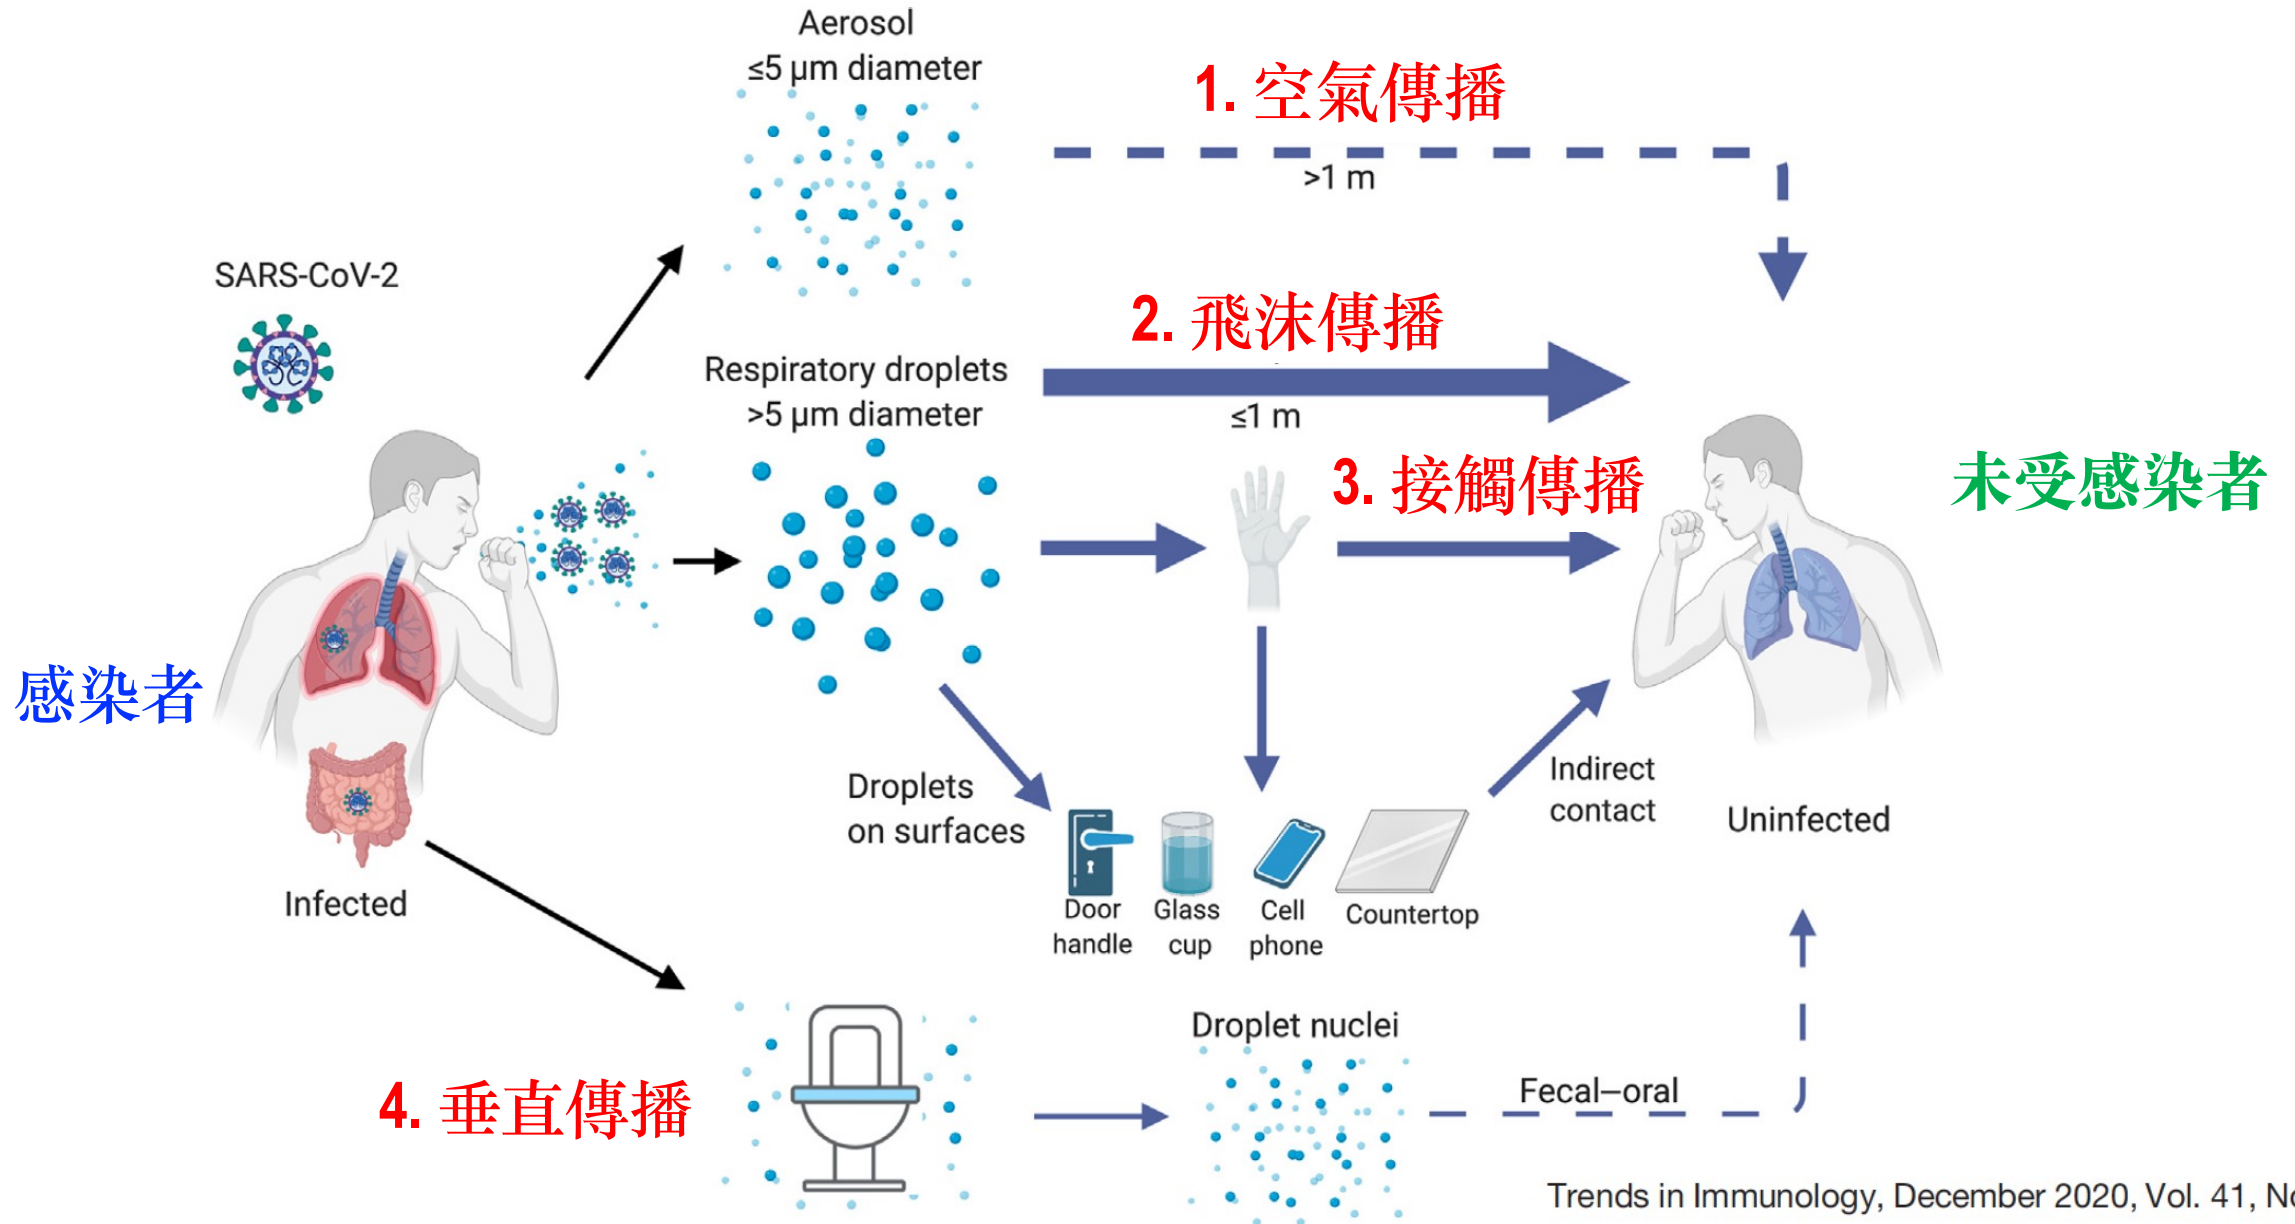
Aerosol
≤5 μm diameter

1. 空氣傳播

>1 m

SARS-CoV-2

2. 飛沫傳播

Respiratory droplets
>5 μm diameter

≤1 m

3. 接觸傳播

未受感染者

感染者

Droplets on surfaces

Indirect contact

Uninfected

Infected

Door handle

Glass cup

Cell phone

Countertop

Droplet nuclei

4. 垂直傳播

Fecal–oral

Trends in Immunology, December 2020, Vol. 41, N